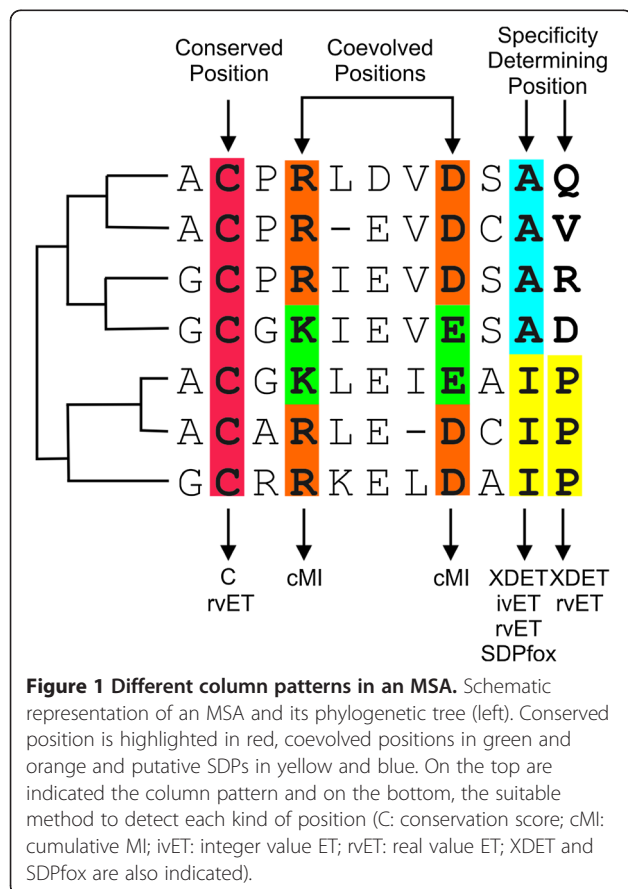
Conserved Position

Coevolved Positions

Specificity Determining Position

A C P R L D V D S A Q
A C P R - E V D C A V
G C P R I E V D S A R
G C G K I E V E S A D
A C G K L E I E A I P
A C A R L E - D C I P
G C R R K E L D A I P

C
rvET

cMI

cMI

XDET
ivET
rvET
SDPfox

XDET
rvET

**Figure 1 Different column patterns in an MSA.** Schematic representation of an MSA and its phylogenetic tree (left). Conserved position is highlighted in red, coevolved positions in green and orange and putative SDPs in yellow and blue. On the top are indicated the column pattern and on the bottom, the suitable method to detect each kind of position (C: conservation score; cMI: cumulative MI; ivET: integer value ET; rvET: real value ET; XDET and SDPfox are also indicated).